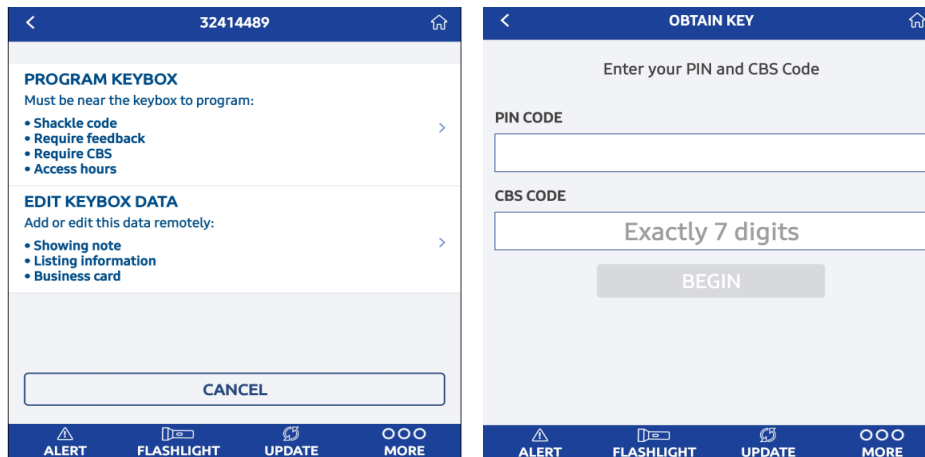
32414489

PROGRAM KEYBOX
Must be near the keybox to program:
• Shackle code
• Require feedback
• Require CBS
• Access hours

EDIT KEYBOX DATA
Add or edit this data remotely:
• Showing note
• Listing information
• Business card

CANCEL

ALERT FLASHLIGHT UPDATE MORE

OBTAIN KEY

Enter your PIN and CBS Code

PIN CODE

CBS CODE

Exactly 7 digits

BEGIN

ALERT FLASHLIGHT UPDATE MORE